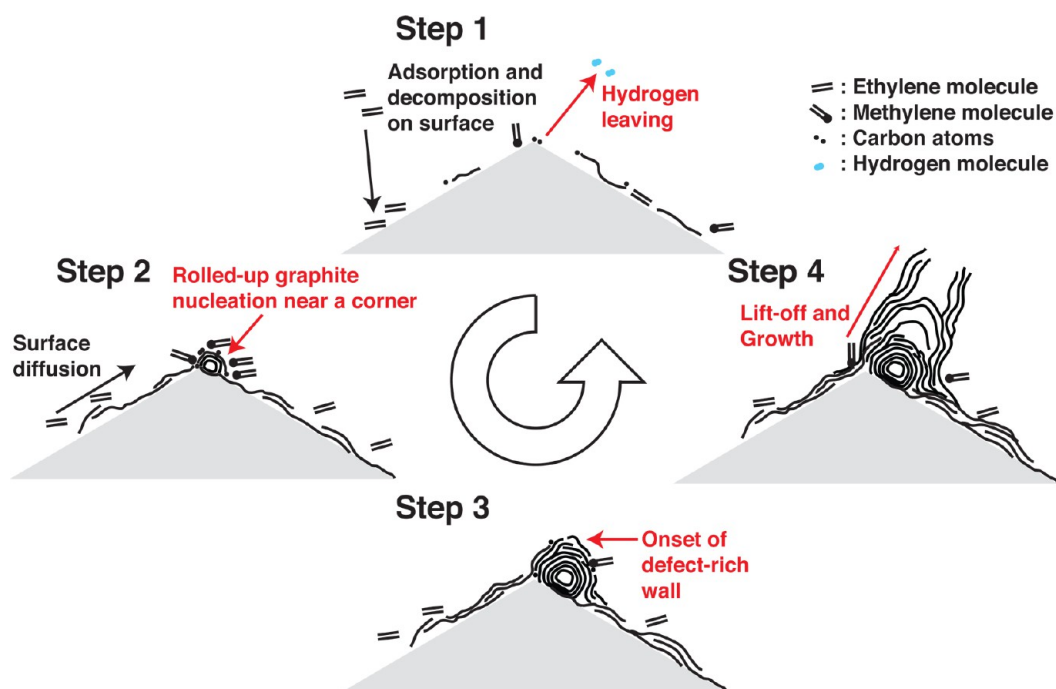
Step 1

Adsorption and decomposition on surface

Hydrogen leaving

: Ethylene molecule
: Methylene molecule
: Carbon atoms
: Hydrogen molecule

Step 2

Rolled-up graphite nucleation near a corner

Surface diffusion

Step 4

Lift-off and Growth

Step 3

Onset of defect-rich wall